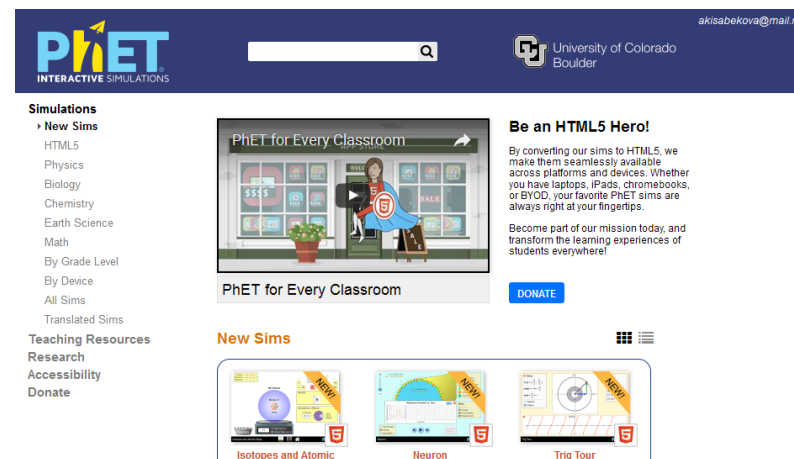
PhET INTERACTIVE SIMULATIONS

akisabekova@mail.r

University of Colorado Boulder

Simulations
New Sims
HTML5
Physics
Biology
Chemistry
Earth Science
Math
By Grade Level
By Device
All Sims
Translated Sims
Teaching Resources
Research
Accessibility
Donate

PhET for Every Classroom

APP STORE

$$$$

SALE

PhET for Every Classroom

Be an HTML5 Hero!

By converting our sims to HTML5, we make them seamlessly available across platforms and devices. Whether you have laptops, iPads, chromebooks, or BYOD, your favorite PhET sims are always right at your fingertips.

Become part of our mission today, and transform the learning experiences of students everywhere!

DONATE

New Sims

NEW!

NEW!

NEW!

Isotopes and Atomic

Neuron

Trig Tour